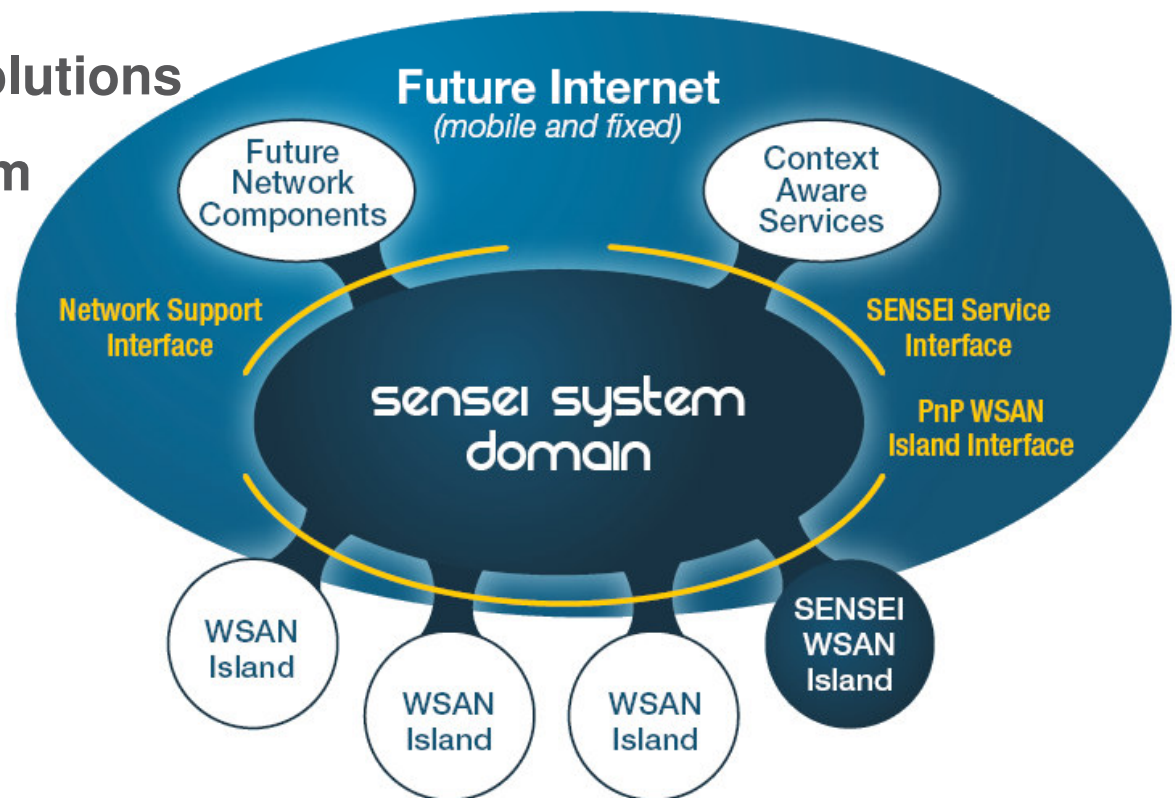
olutions

m

Future Internet
(mobile and fixed)

Future Network Components

Context Aware Services

Network Support Interface

SENSEI Service Interface

sensei system domain

PnP WSAN Island Interface

WSAN Island

WSAN Island

WSAN Island

SENSEI WSAN Island